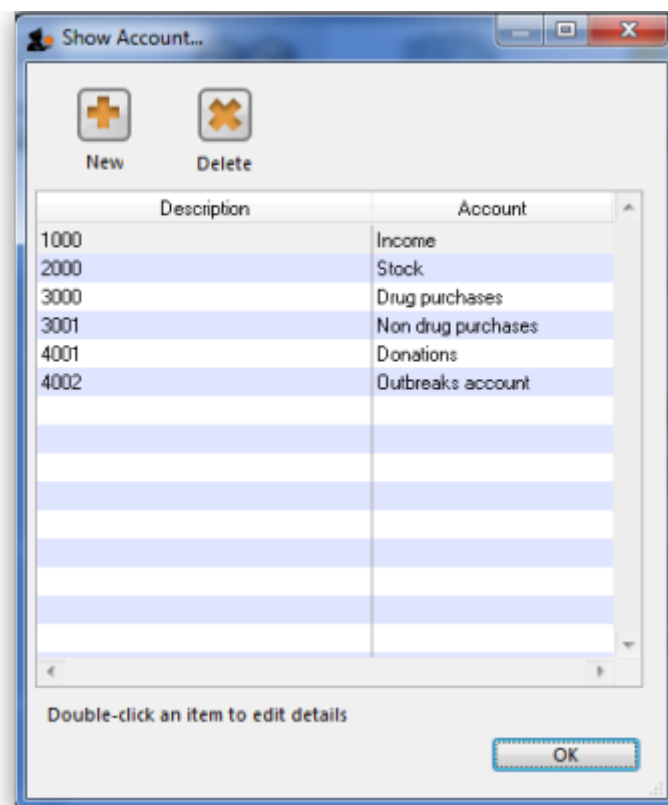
Show Account...

New Delete

| Description | Account |
|---|---|
| 1000 | Income |
| 2000 | Stock |
| 3000 | Drug purchases |
| 3001 | Non drug purchases |
| 4001 | Donations |
| 4002 | Outbreaks account |

Double-click an item to edit details

OK